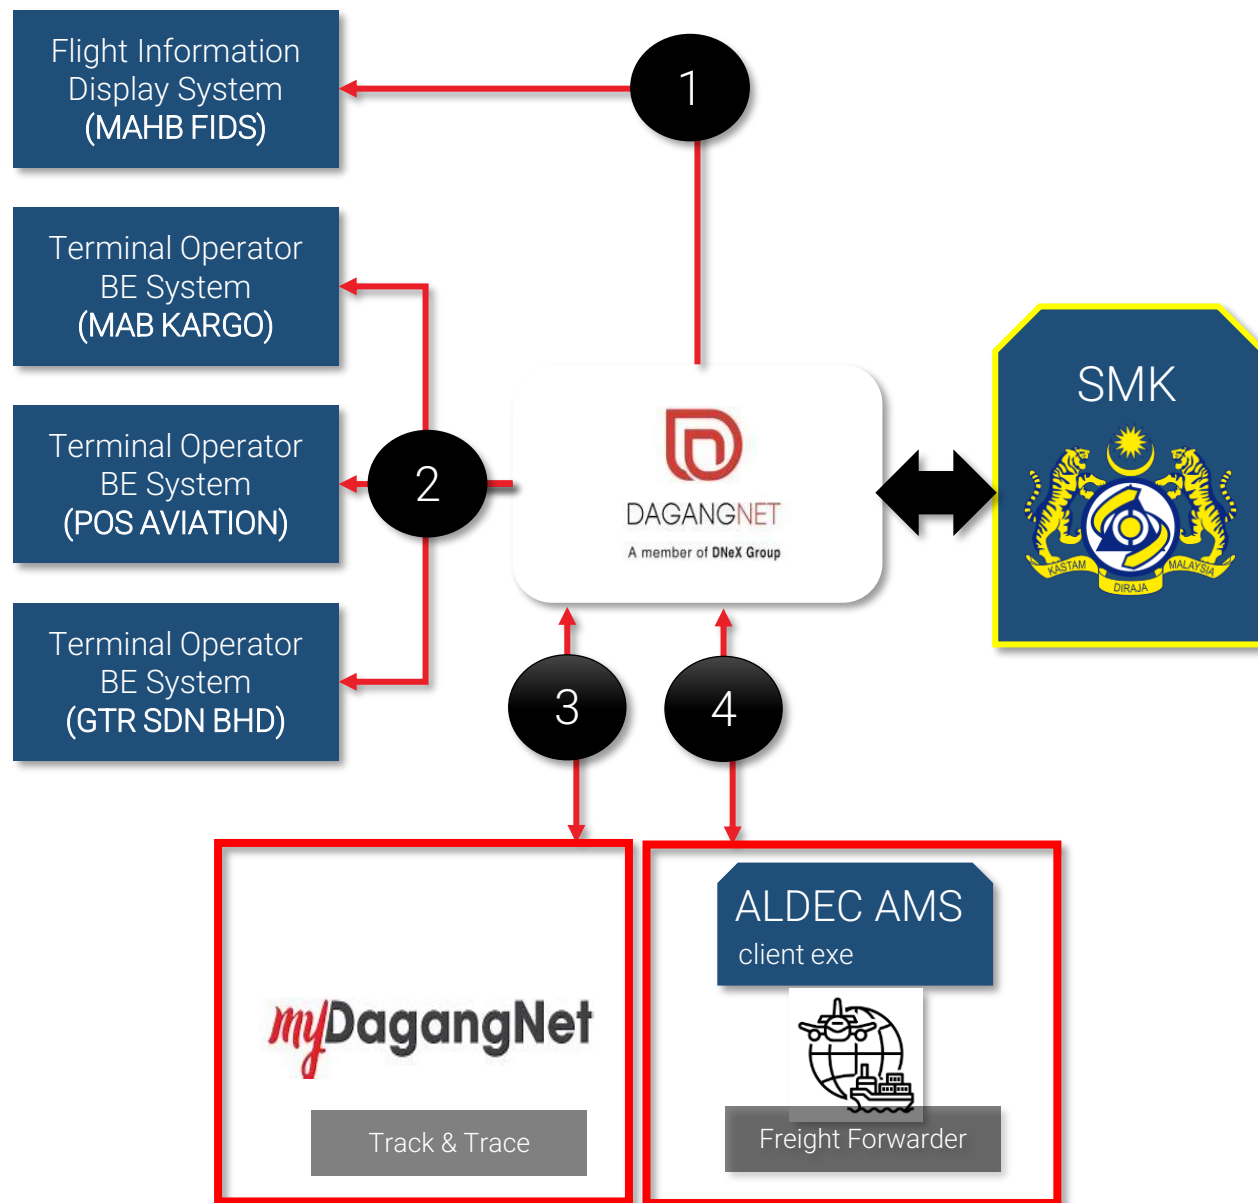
Flight Information Display System (MAHB FIDS)

1

Terminal Operator BE System (MAB KARGO)

Terminal Operator BE System (POS AVIATION)

2

Terminal Operator BE System (GTR SDN BHD)

DAGANGNET
A member of DNeX Group

SMK

KASTAM DIRAJA MALAYSIA

3

4

myDagangNet

Track & Trace

ALDEC AMS
client exe

Freight Forwarder